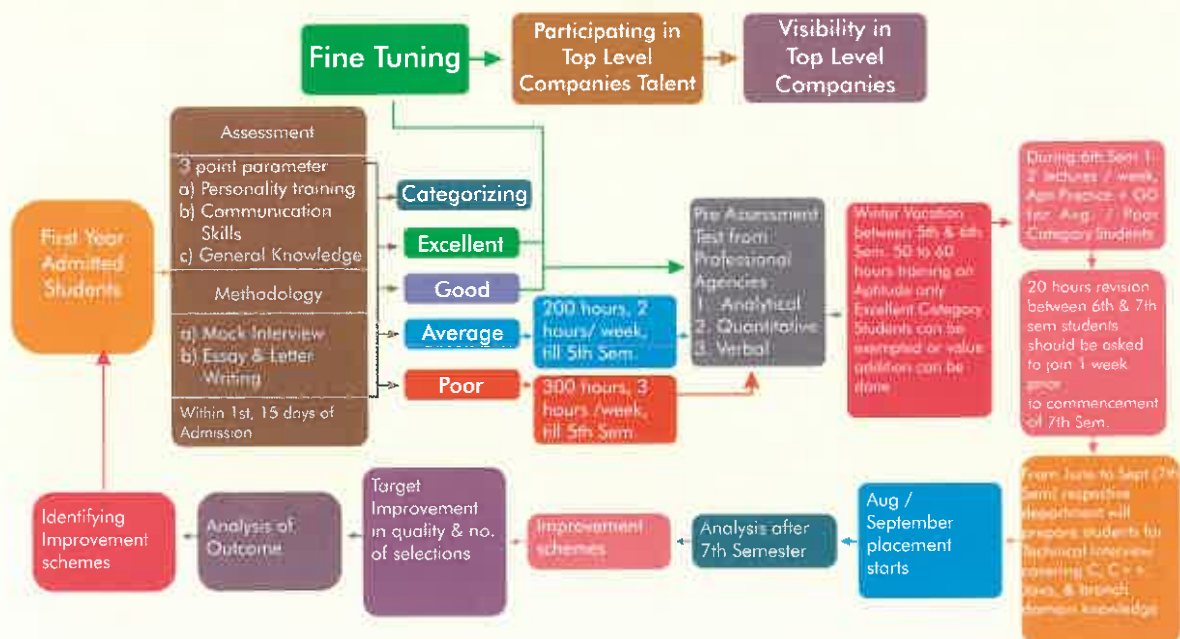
Fine Tuning

Participating in Top Level Companies Talent

Visibility in Top Level Companies

First Year Admitted Students

Assessment

3 point parameter
a) Personality training
b) Communication Skills
c) General Knowledge

Methodology

a) Mock Interview
b) Essay & Letter Writing

Within 1st, 15 days of Admission

Categorizing

Excellent

Good

Average

Poor

200 hours, 2 hours/ week, till 5th Sem.

300 hours, 3 hours /week, till 5th Sem.

Pre Assessment Test from Professional Agencies
1. Analytical
2. Quantitative
3. Verbal

Winter Vacation between 5th & 6th Sem. 50 to 60 hours training on Aptitude only Excellent Category Students can be exempted or value addition can be done

During 6th Sem 1-2 lectures / week, Apti Practice + GD for Avg. / Poor Category Students

20 hours revision between 6th & 7th sem students should be asked to join 1 week prior to commencement of 7th Sem.

From June to Sept (7th Sem) respective department will prepare students for Technical Interview covering C, C++, Java, & branch domain knowledge

Aug / September placement starts

Analysis after 7th Semester

Improvement schemes

Target Improvement in quality & no. of selections

Analysis of Outcome

Identifying Improvement schemes